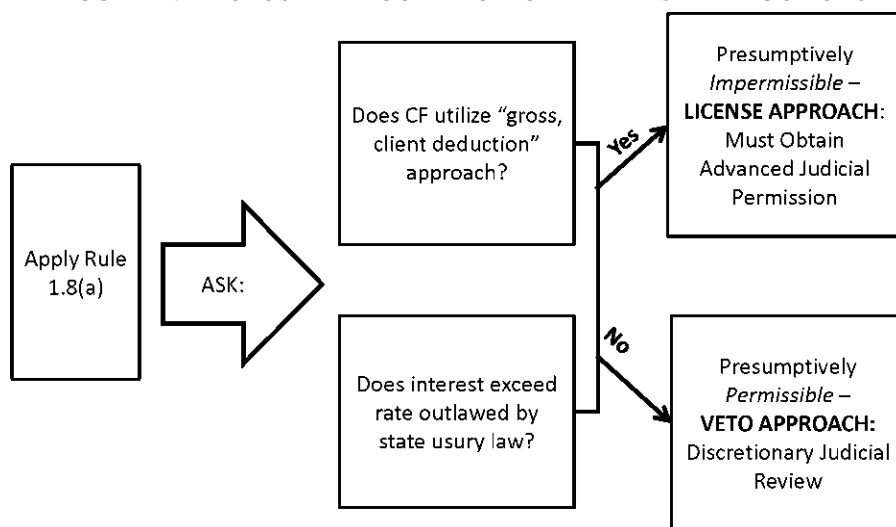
Apply Rule 1.8(a)

ASK:

Does CF utilize "gross, client deduction" approach?

Does interest exceed rate outlawed by state usury law?

Yes

No

Presumptively *Impermissible* – **LICENSE APPROACH**: Must Obtain Advanced Judicial Permission

Presumptively *Permissible* – **VETO APPROACH:** Discretionary Judicial Review